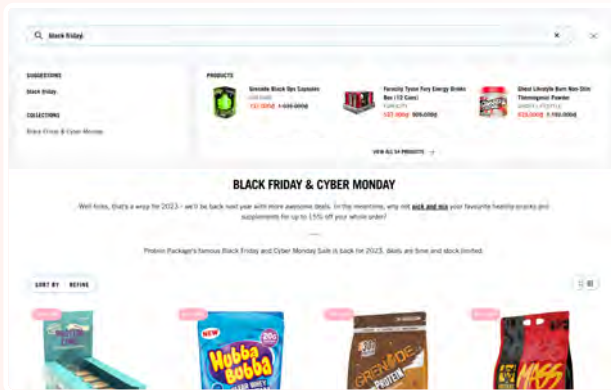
black friday

SUGGESTIONS

black friday

COLLECTIONS

Black Friday & Cyber Monday

PRODUCTS

Grenade Black Ops Capsules
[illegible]
137.000₫ 1.630.000₫

Fanatic Tyson Fury Energy Drinks Box (12 Cans)
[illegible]
137.000₫ 920.000₫

Ghost Lifestyle Burn Non-Stim Thermogenic Powder
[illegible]
425.000₫ 1.150.000₫

VIEW ALL 54 PRODUCTS

BLACK FRIDAY & CYBER MONDAY

Well folks, that's a wrap for 2023 - we'll be back next year with more awesome deals. In the meantime, why not pick and mix your favourite healthy snacks and supplements for up to 15% off your whole order?

Protein Package's famous Black Friday and Cyber Monday Sale is back for 2023, deals are time and stock limited.

SORT BY REFINE

NEW

Hubba Bubba

GRENADE PROTEIN

MASS